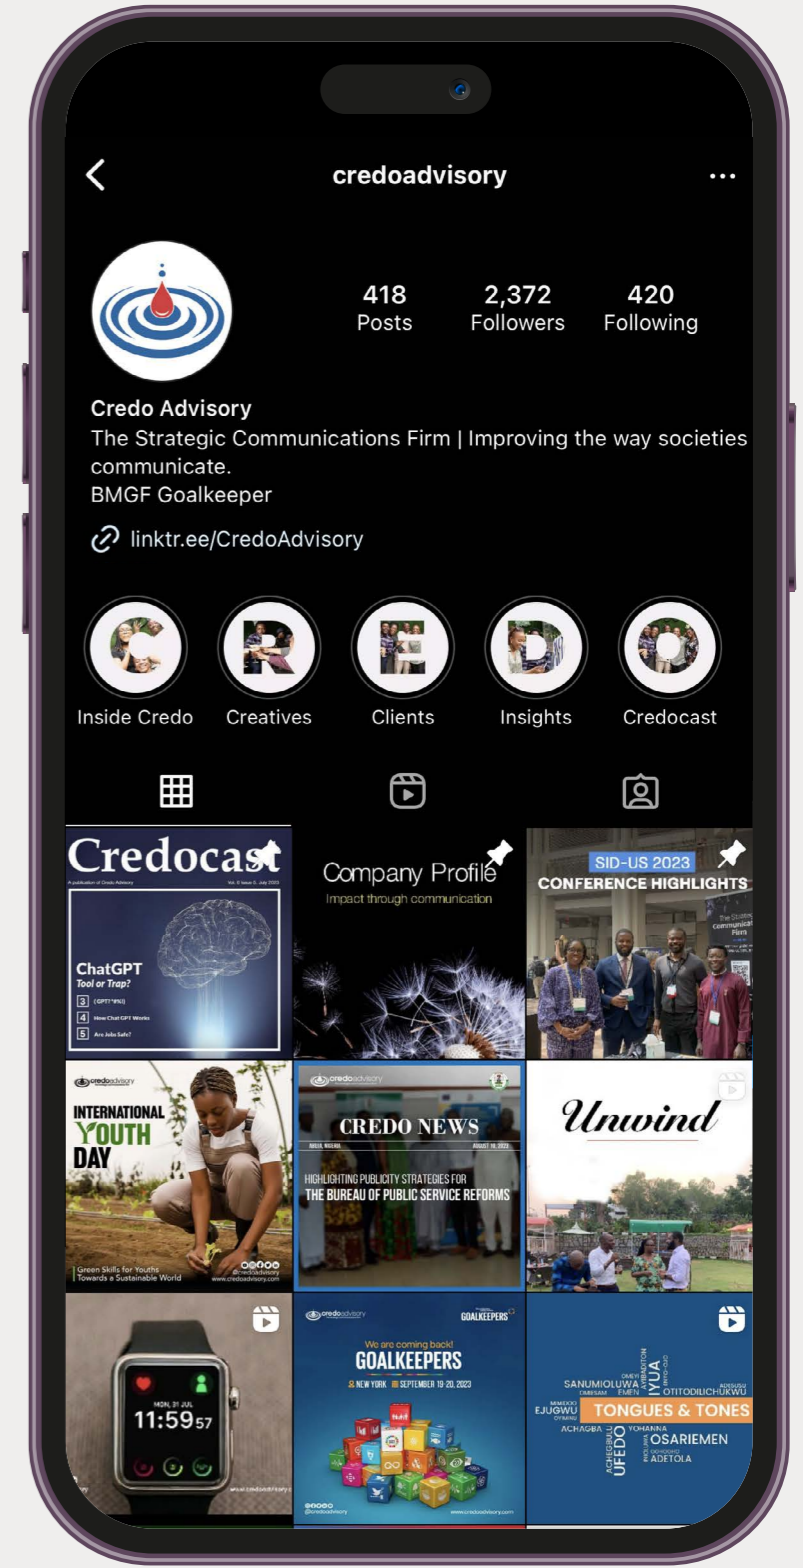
credoadvisory

418
Posts

2,372
Followers

420
Following

Credo Advisory
The Strategic Communications Firm | Improving the way societies communicate.
BMGF Goalkeeper

linktr.ee/CredoAdvisory

Inside Credo
Creatives
Clients
Insights
Credocast

Credocast
A publication of Credo Advisory
Vol. 8 Issue 0, July 2023
ChatGPT
Tool or Trap?
3 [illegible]
4 How Chat GPT Works
5 Are Jobs Safe?

Company Profile
Impact through communication

SID-US 2023
CONFERENCE HIGHLIGHTS

credoadvisory
INTERNATIONAL YOUTH DAY
Green Skills for Youths Towards a Sustainable World
www.credoadvisory.com

credoadvisory
CREDO NEWS
ABUJA, NIGERIA
AUGUST 16, 2023
HIGHLIGHTING PUBLICITY STRATEGIES FOR
THE BUREAU OF PUBLIC SERVICE REFORMS

Unwind

MON, 31 JUL
11:59 57

credoadvisory
GOALKEEPERS
We are coming back!
GOALKEEPERS
NEW YORK SEPTEMBER 19-20, 2023
@credoadvisory
www.credoadvisory.com

SANUMIOLUWA
IYUA
OTITODILICHUKWU
EJUGWU
TONGUES & TONES
ACHAGBA
UFEDO
YOHANNA
OSARIEMEN
ADETOLA